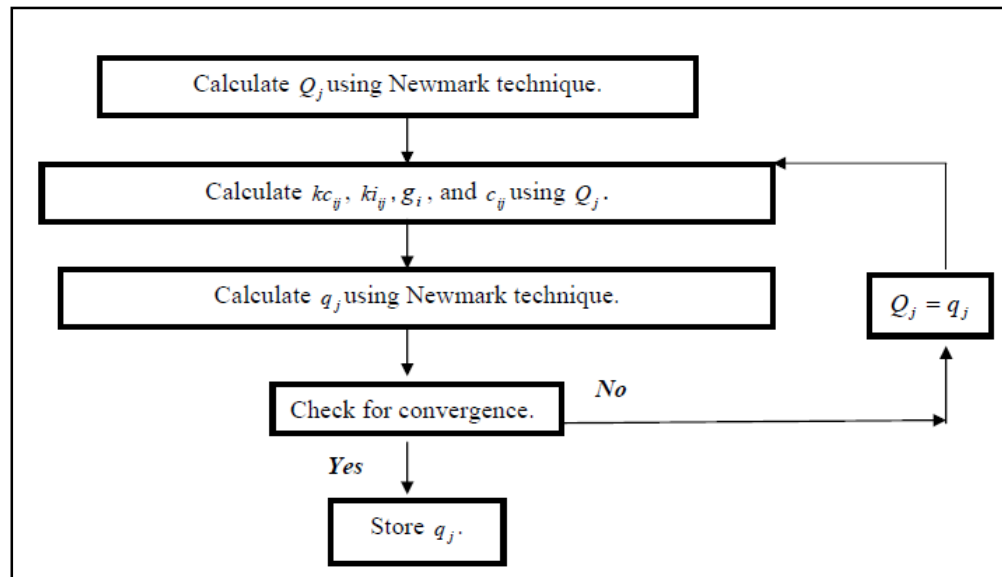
Calculate $Q_j$ using Newmark technique.

Calculate $kc_{ij}$, $ki_{ij}$, $g_i$, and $c_{ij}$ using $Q_j$.

Calculate $q_j$ using Newmark technique.

$Q_j = q_j$

*No*

Check for convergence.

*Yes*

Store $q_j$.